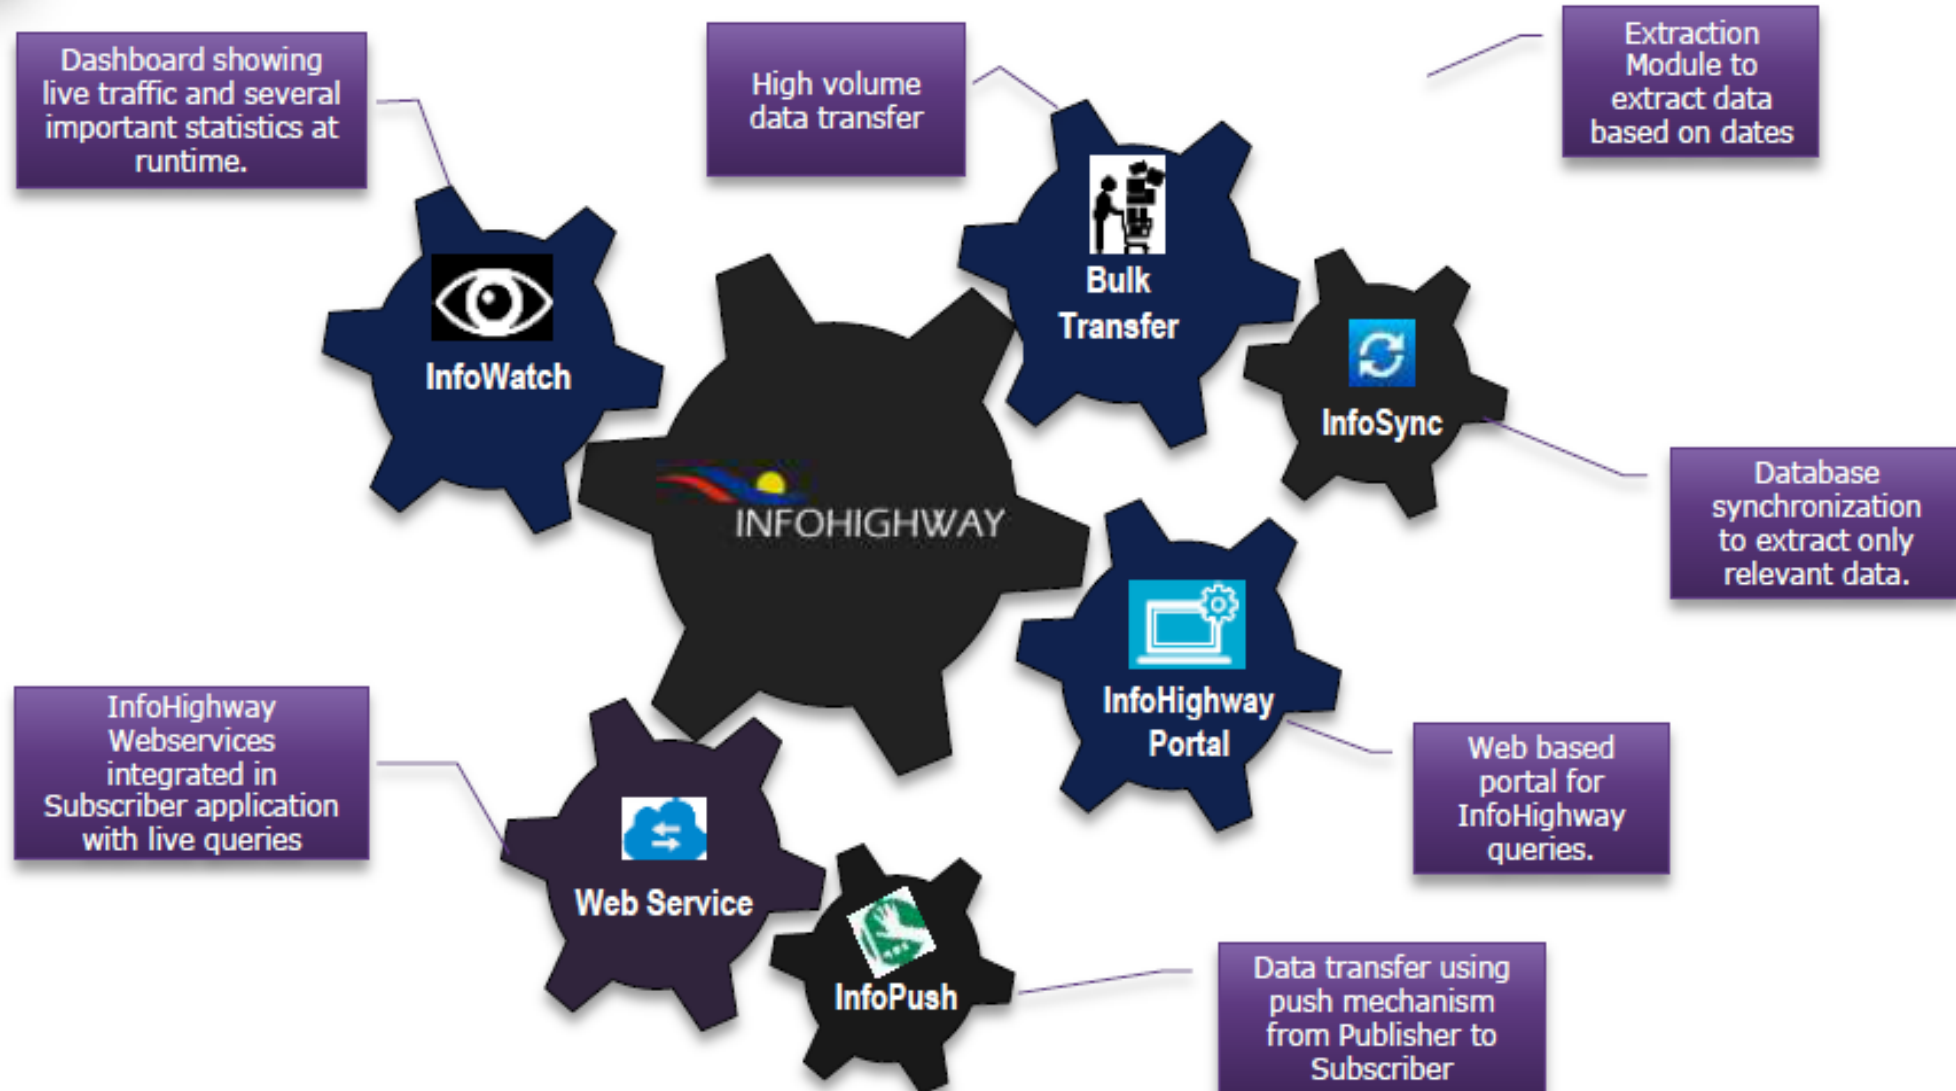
Dashboard showing live traffic and several important statistics at runtime.

High volume data transfer

Extraction Module to extract data based on dates

InfoWatch

Bulk Transfer

InfoSync

INFOHIGHWAY

Database synchronization to extract only relevant data.

InfoHighway Portal

InfoHighway Webservices integrated in Subscriber application with live queries

Web based portal for InfoHighway queries.

Web Service

InfoPush

Data transfer using push mechanism from Publisher to Subscriber